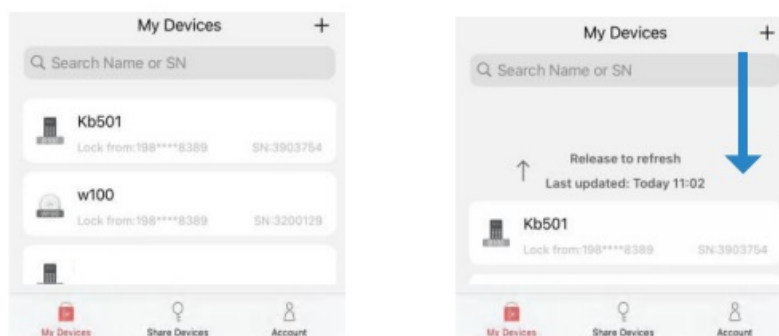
My Devices +

Q Search Name or SN

Kb501
Lock from:198****8389 SN:3903754

w100
Lock from:198****8389 SN:3200129

My Devices Share Devices Account

My Devices +

Q Search Name or SN

Release to refresh
Last updated: Today 11:02

Kb501
Lock from:198****8389 SN:3903754

My Devices Share Devices Account